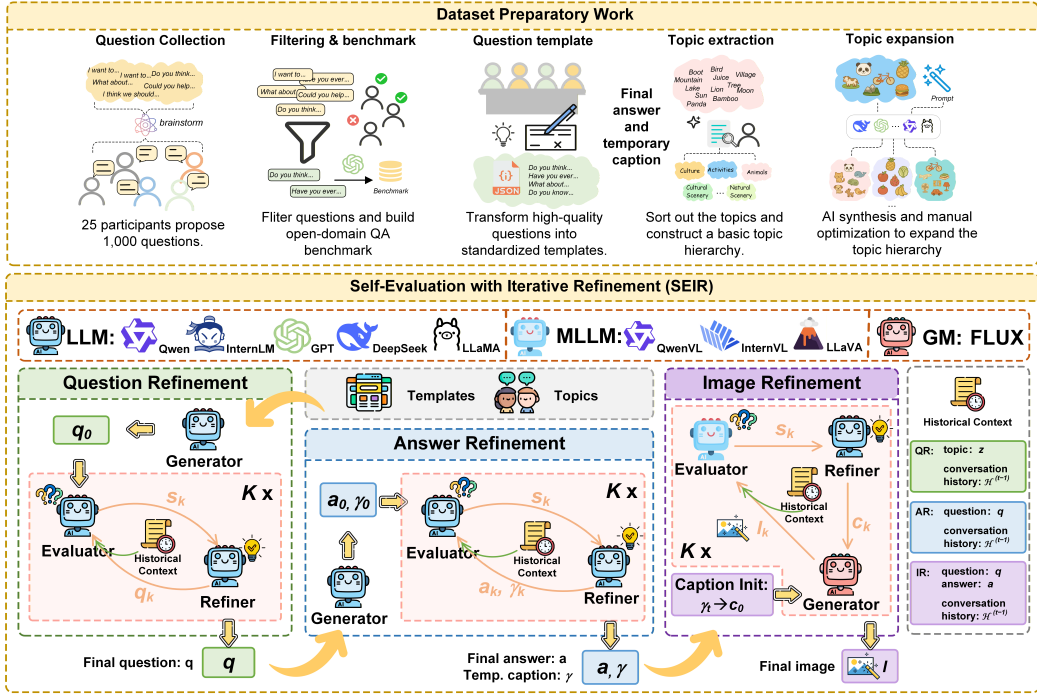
Dataset Preparatory Work

Question Collection

I want to... I want to... Do you think... What about... Could you help... I think we should...

brainstorm

25 participants propose 1,000 questions.

Filtering & benchmark

I want to... Have you ever... What about... Could you help... Do you think...

Do you think... Have you ever...

Benchmark

Fliter questions and build open-domain QA benchmark

Question template

Do you think... Have you ever... What about... Do you know...

JSON

Transform high-quality questions into standardized templates.

Final answer and temporary caption

Topic extraction

Boot Mountain Lake Sun Panda Bird Juice Lion Tree Bamboo Village Moon

Culture Activities Animals Cultural Scenery Natural Scenery

Sort out the topics and construct a basic topic hierarchy.

Topic expansion

Prompt

...

AI synthesis and manual optimization to expand the topic hierarchy

Self-Evaluation with Iterative Refinement (SEIR)

LLM: Qwen InternLM GPT DeepSeek LLaMA

MLLM: QwenVL InternVL LLaVA

GM: FLUX

Question Refinement

Templates

Topics

$q_0$

Generator

K x

Evaluator

$s_k$

Historical Context

$q_k$

Refiner

Final question: q

$q$

Answer Refinement

$a_0, \gamma_0$

Generator

K x

Evaluator

$s_k$

Historical Context

$a_k, \gamma_k$

Refiner

Final answer: a

Temp. caption: $\gamma$

$a, \gamma$

Image Refinement

Evaluator

$s_k$

Refiner

Historical Context

$c_k$

$I_k$

K x

Caption Init:

$\gamma \rightarrow c_0$

Generator

Final image

$I$

Historical Context

QR: topic: $z$ conversation history: $\mathcal{H}^{(t-1)}$

AR: question: $q$ conversation history: $\mathcal{H}^{(t-1)}$

IR: question: $q$ answer: $a$ conversation history: $\mathcal{H}^{(t-1)}$